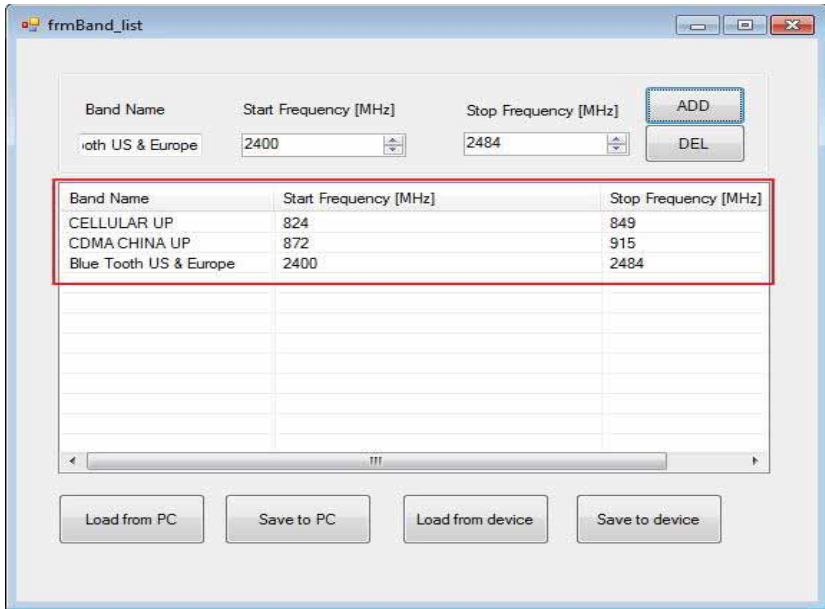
frmBand_list

Band Name
Start Frequency [MHz]
Stop Frequency [MHz]
ADD
ıoth US & Europe
2400
2484
DEL

| Band Name | Start Frequency [MHz] | Stop Frequency [MHz] |
|---|---|---|
| CELLULAR UP | 824 | 849 |
| CDMA CHINA UP | 872 | 915 |
| Blue Tooth US & Europe | 2400 | 2484 |

Load from PC
Save to PC
Load from device
Save to device